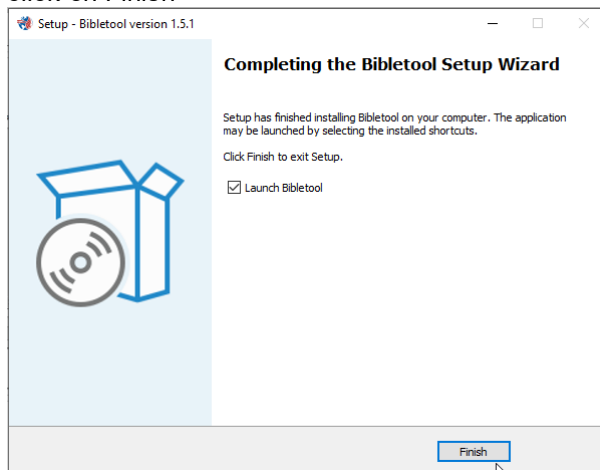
Setup - Bibletool version 1.5.1

Completing the Bibletool Setup Wizard

Setup has finished installing Bibletool on your computer. The application may be launched by selecting the installed shortcuts.

Click Finish to exit Setup.

Launch Bibletool

Finish